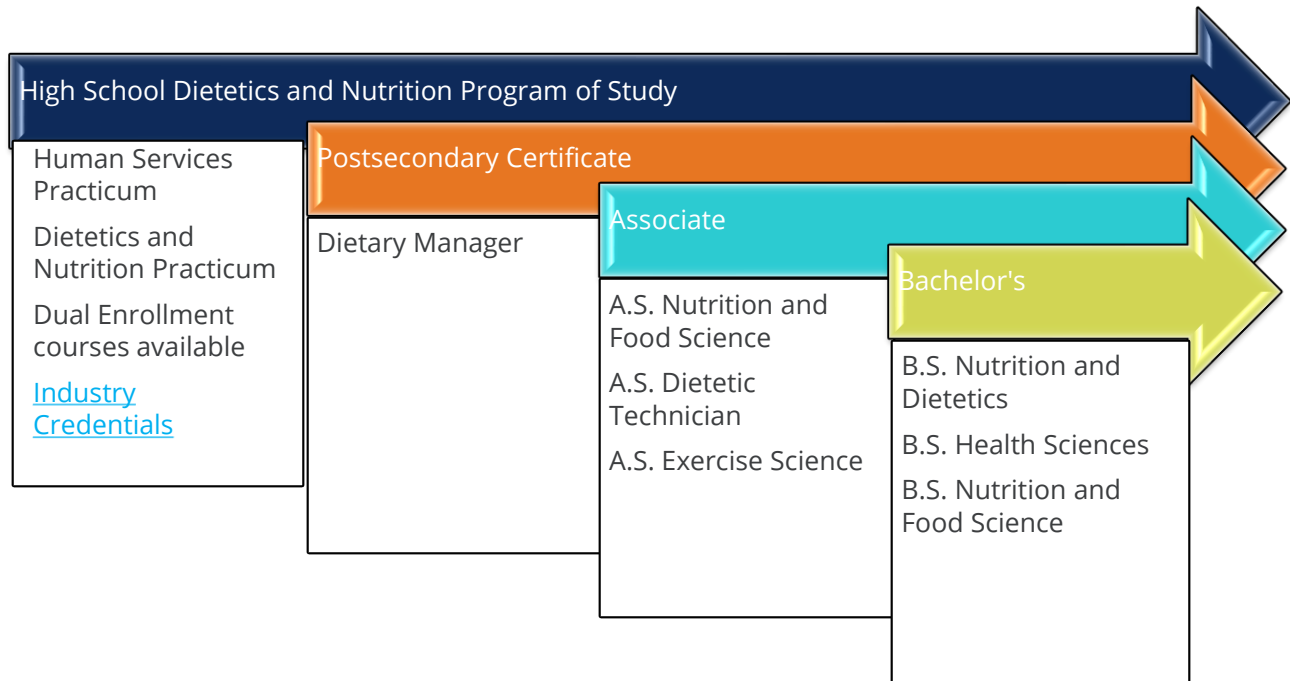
High School Dietetics and Nutrition Program of Study

Human Services Practicum

Dietetics and Nutrition Practicum

Dual Enrollment courses available

Industry Credentials

Postsecondary Certificate

Dietary Manager

Associate

A.S. Nutrition and Food Science

A.S. Dietetic Technician

A.S. Exercise Science

Bachelor's

B.S. Nutrition and Dietetics

B.S. Health Sciences

B.S. Nutrition and Food Science